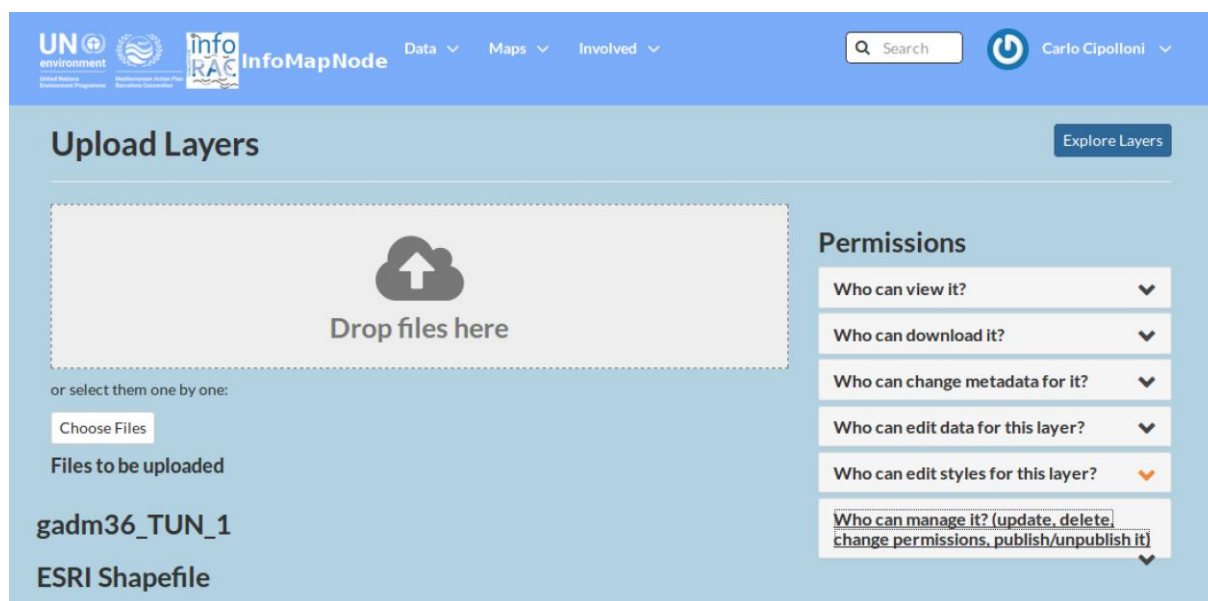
UN environment
United Nations Environment Programme
Mediterranean Action Plan Barcelona Convention
info RAC InfoMapNode

Data Maps Involved

Search

Carlo Cipolloni

Upload Layers

Explore Layers

Drop files here

or select them one by one:

Choose Files

Files to be uploaded

gadm36_TUN_1

ESRI Shapefile

Permissions

Who can view it?

Who can download it?

Who can change metadata for it?

Who can edit data for this layer?

Who can edit styles for this layer?

Who can manage it? (update, delete, change permissions, publish/unpublish it)